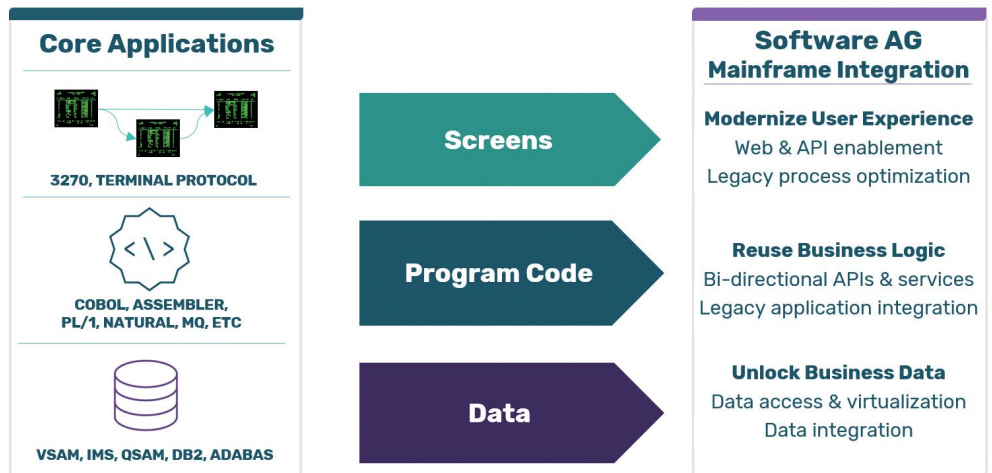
Core Applications

3270, TERMINAL PROTOCOL

< \ >

COBOL, ASSEMBLER, PL/1, NATURAL, MQ, ETC

VSAM, IMS, QSAM, DB2, ADABAS

Screens

Program Code

Data

Software AG Mainframe Integration

Modernize User Experience
Web & API enablement
Legacy process optimization

Reuse Business Logic
Bi-directional APIs & services
Legacy application integration

Unlock Business Data
Data access & virtualization
Data integration